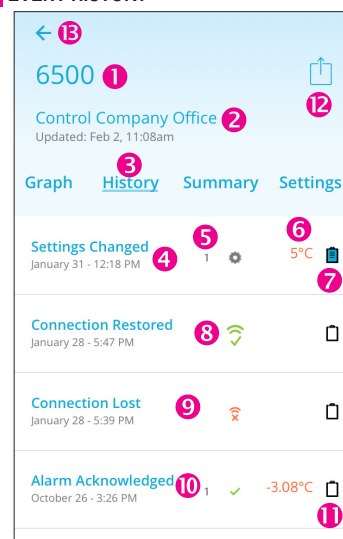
EVENT HISTORY

← 13

6500 1

Control Company Office 2
Updated: Feb 2, 11:08am

12

3
Graph History Summary Settings

Settings Changed
January 31 - 12:18 PM 4
5
1
6
5°C
7

Connection Restored
January 28 - 5:47 PM 8

Connection Lost
January 28 - 5:39 PM 9

Alarm Acknowledged 10 1
October 26 - 3:26 PM
-3.08°C
11